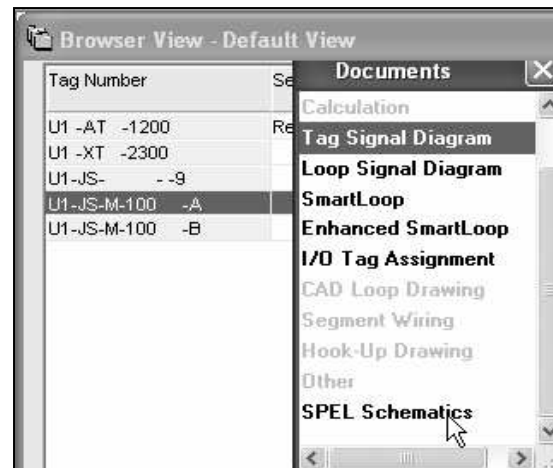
Browser View - Default View

Tag Number
U1 -AT -1200
U1 -XT -2300
U1-JS- - -9
U1-JS-M-100 -A
U1-JS-M-100 -B

Se
Re

Documents
Calculation
Tag Signal Diagram
Loop Signal Diagram
SmartLoop
Enhanced SmartLoop
I/O Tag Assignment
CAD Loop Drawing
Segment Wiring
Hook-Up Drawing
Other
SPEL Schematics